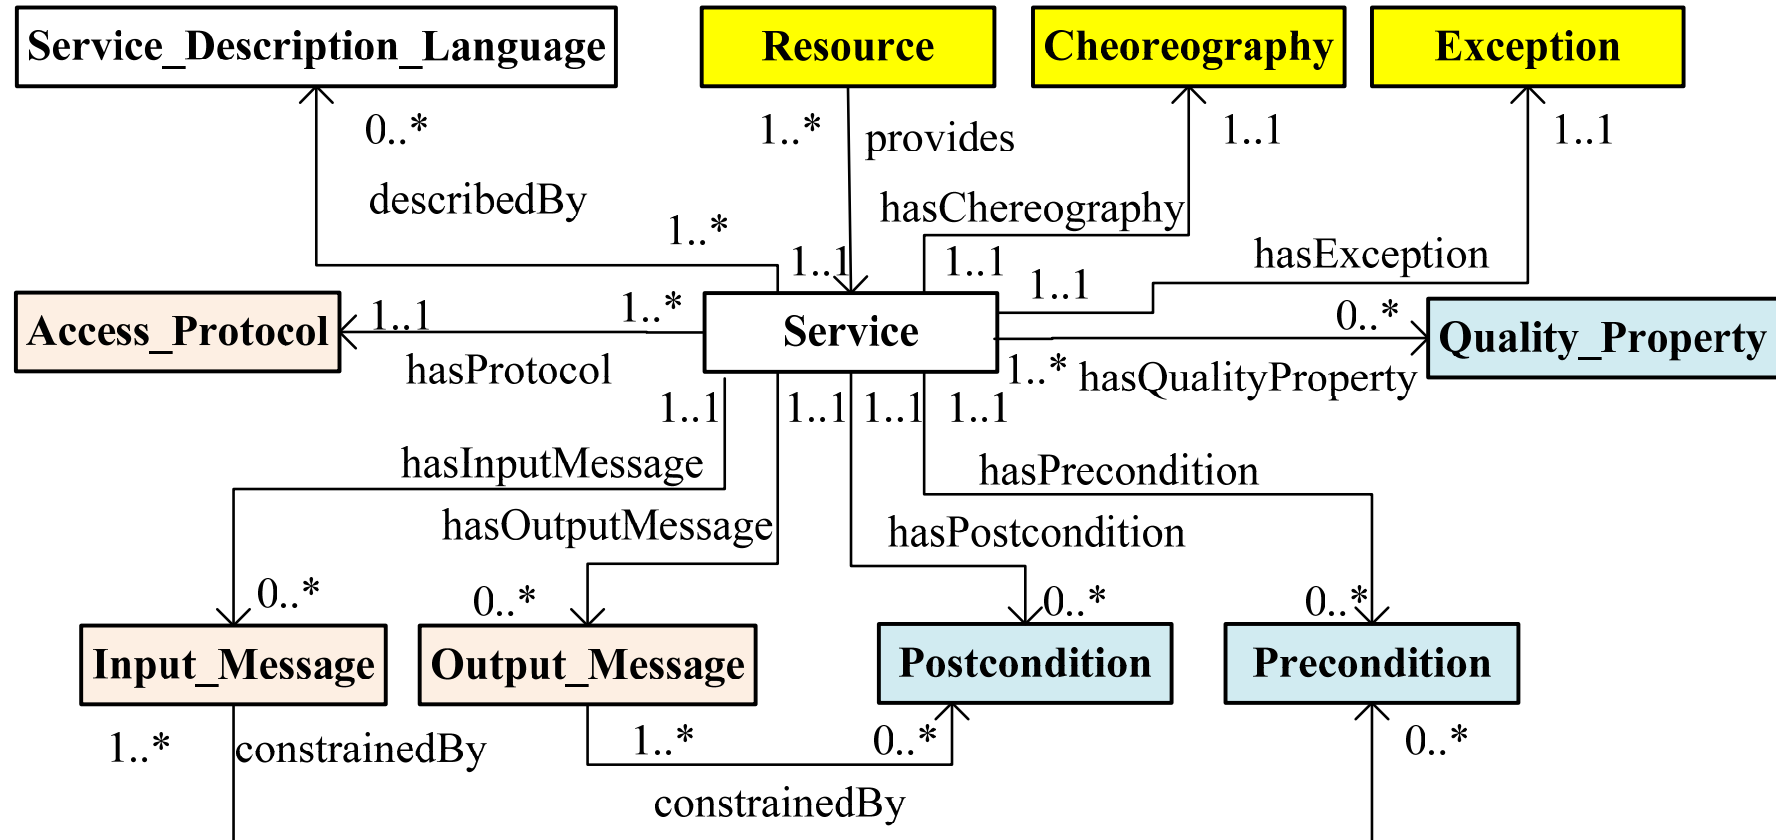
Service_Description_Language

Resource

Cheoreography

Exception

0..*

1..*

provides

1..1

1..1

describedBy

hasChereography

1..*

1..1

1..1

hasException

1..1

Access_Protocol

1..1

1..*

Service

0..*

Quality_Property

hasProtocol

1..*

hasQualityProperty

1..1

1..1

1..1

1..1

hasInputMessage

hasPrecondition

hasOutputMessage

hasPostcondition

0..*

0..*

0..*

0..*

Input_Message

Output_Message

Postcondition

Precondition

1..*

constrainedBy

1..*

0..*

0..*

constrainedBy